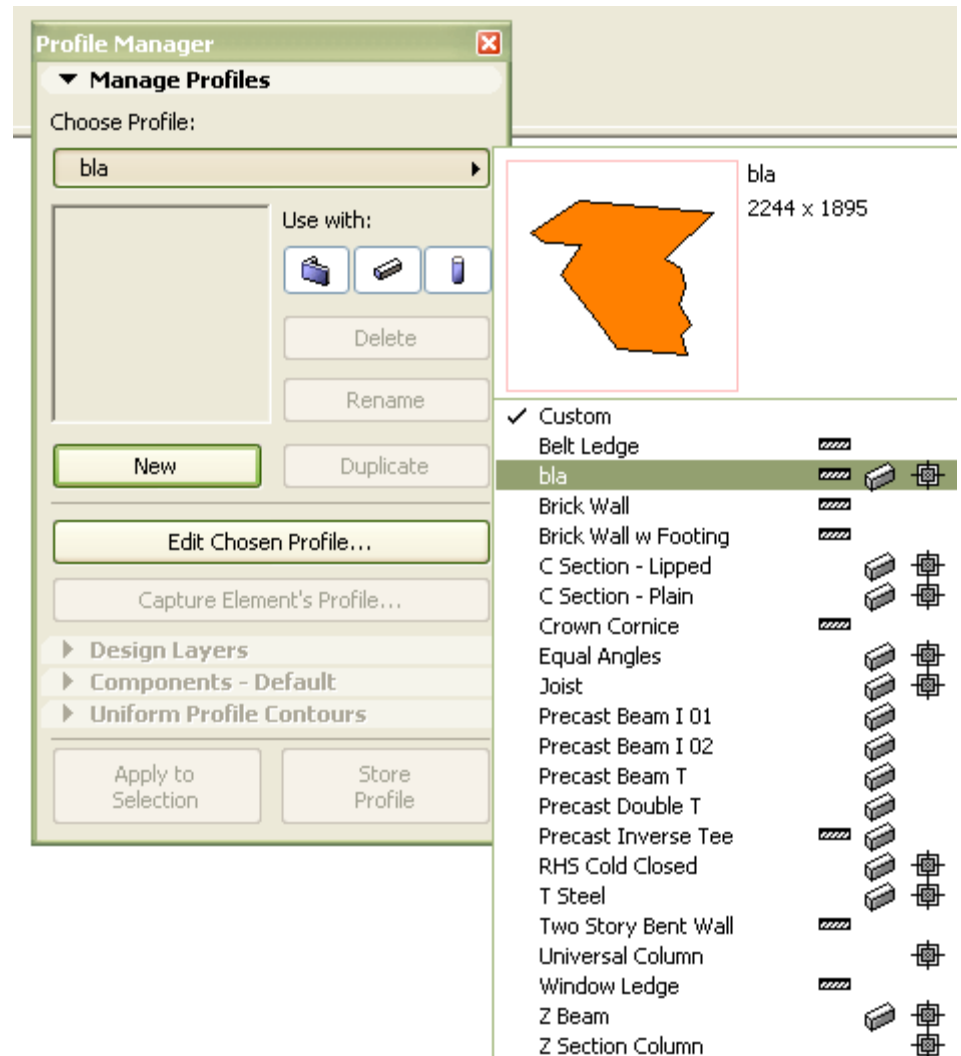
Profile Manager

▼ Manage Profiles

Choose Profile:

bla

Use with:

Delete

Rename

New

Duplicate

Edit Chosen Profile...

Capture Element's Profile...

▸ Design Layers

▸ Components - Default

▸ Uniform Profile Contours

Apply to Selection

Store Profile

bla
2244 x 1895

✓ Custom
Belt Ledge
bla
Brick Wall
Brick Wall w Footing
C Section - Lipped
C Section - Plain
Crown Cornice
Equal Angles
Joist
Precast Beam I 01
Precast Beam I 02
Precast Beam T
Precast Double T
Precast Inverse Tee
RHS Cold Closed
T Steel
Two Story Bent Wall
Universal Column
Window Ledge
Z Beam
Z Section Column